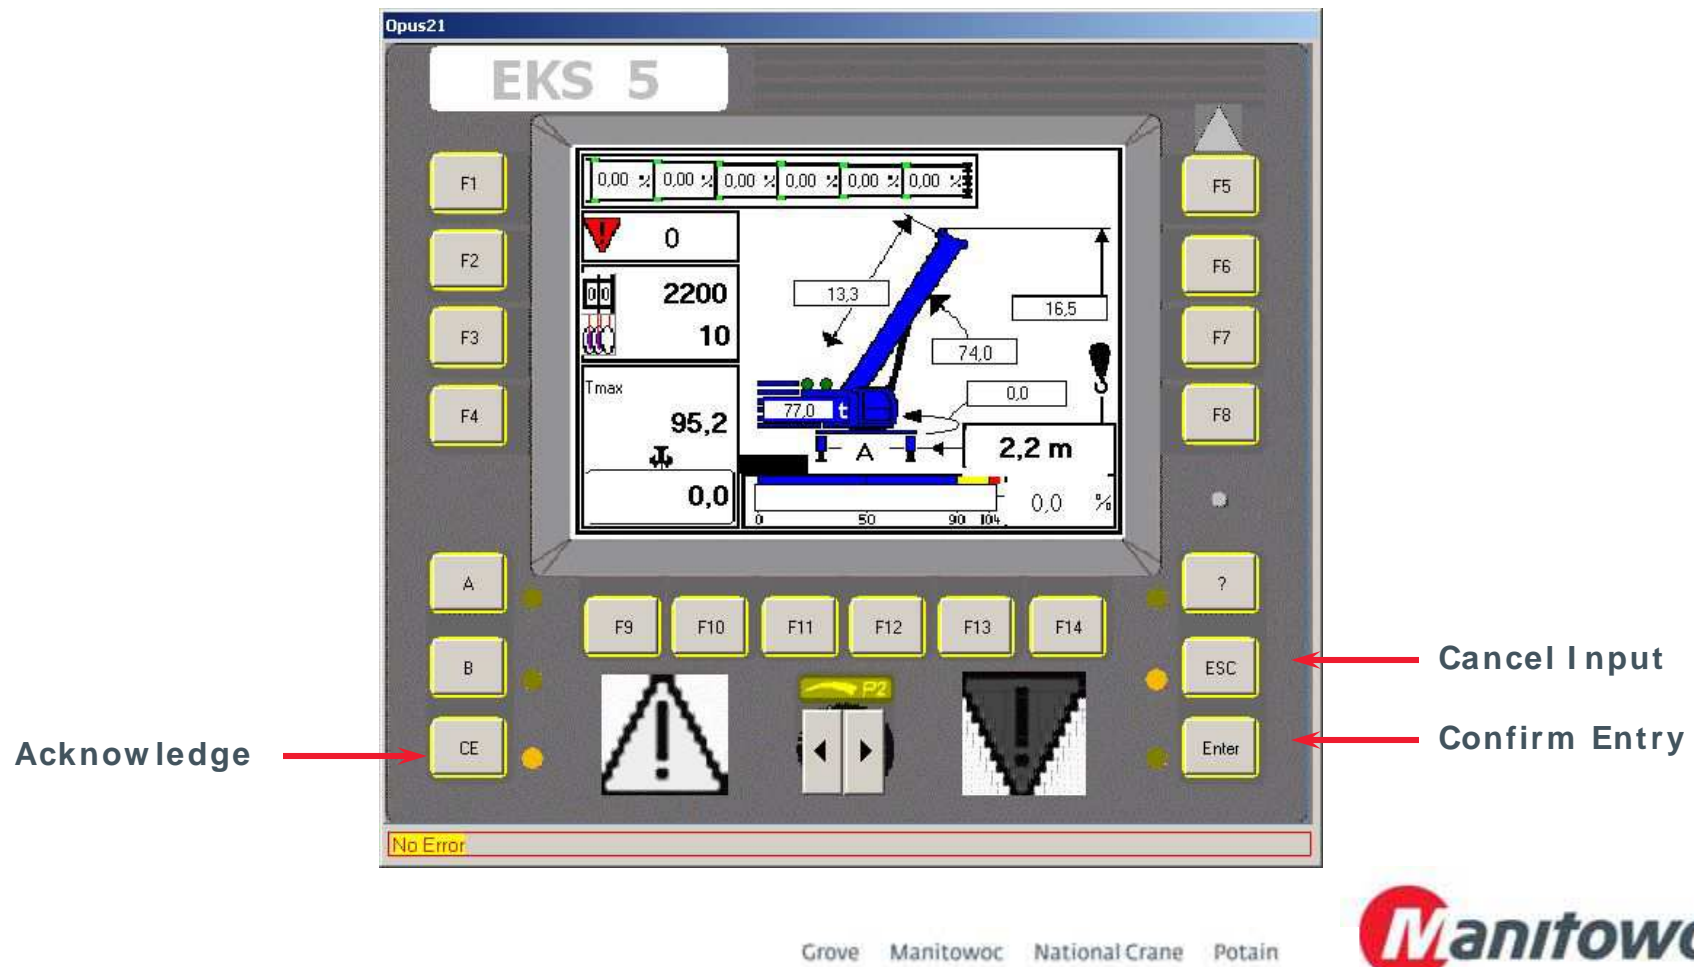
Opus21

EKS 5

F1
F2
F3
F4

0,00 % 0,00 % 0,00 % 0,00 % 0,00 % 0,00 %

0

2200
10

Tmax
95,2

0,0

13,3
16,5
74,0
0,0
77,0 t
A
2,2 m
0 50 90 104
0,0 %

F5
F6
F7
F8

A
B
CE

F9 F10 F11 F12 F13 F14

P2

?
ESC
Enter

Cancel Input
Confirm Entry
Acknowledge

No Error

Grove Manitowoc National Crane Potain

Manitow